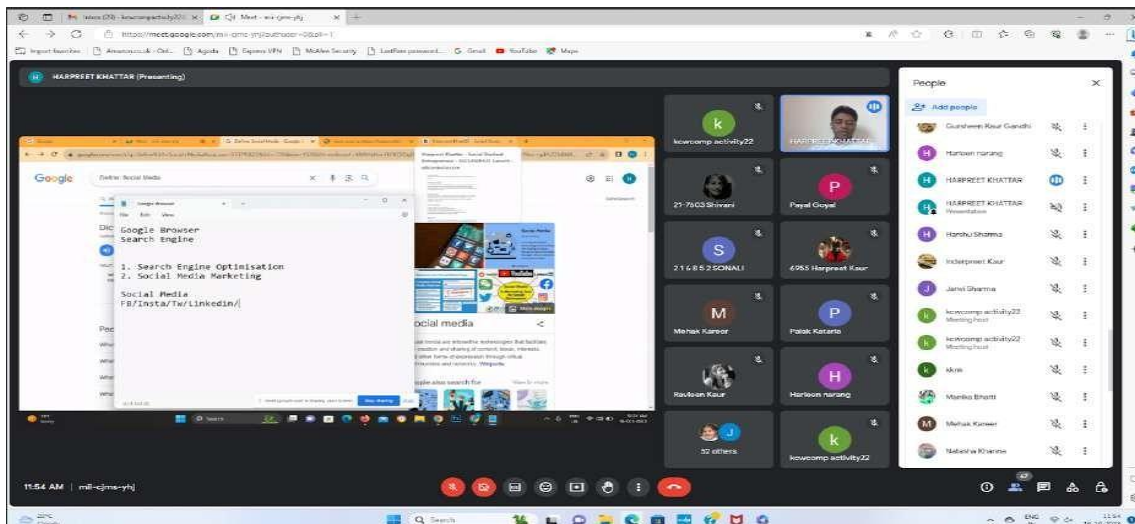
Meet - mil-cjms-yhj

https://meet.google.com/mil-cjms-yhj?authuser=0&pli=1

Import favorites | Amazon.co.uk | Agoda | Express VPN | McAfee Security | LastPass password... | Gmail | YouTube | Maps

HARPREET KHATTAR (Presenting)

Google | Define Social Media

Google Browser
Search Engine

1. Search Engine Optimisation
2. Social Media Marketing

Social Media
FB/Insta/Tw/Linkedin/

Social media

People also search for

Stop sharing

k
kowcomp activity22

HARPREET KHATTAR

21-7603 Shivani

P
Payal Goyal

S
21685 2SONALI

6955 Harpreet Kaur

M
Mehak Kareer

P
Palak Kataria

Ravleen Kaur

H
Harleen narang

32 others

k
kowcomp activity22

People

Add people

Gursheen Kaur Gandhi
Harleen narang
HARPREET KHATTAR
HARPREET KHATTAR
Presentation
Harshu Sharma
Inderpreet Kaur
Jiansi Sharma
kowcomp activity22
Meeting host
kowcomp activity22
Meeting host
kkrs
Manika Bhatti
Mehak Kareer
Natasha Khanna

11:54 AM | mil-cjms-yhj